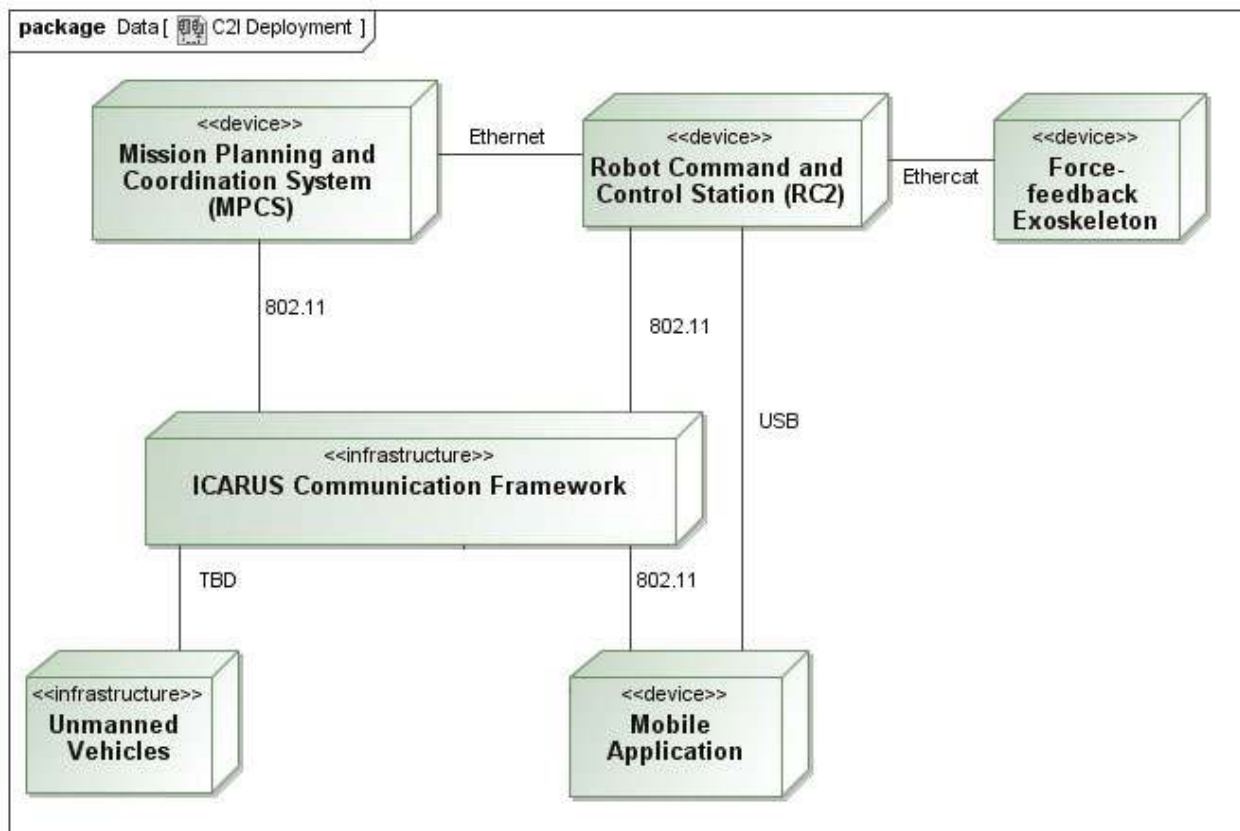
package Data [ C2I Deployment ]

<<device>>
Mission Planning and Coordination System (MPCS)

Ethernet

<<device>>
Robot Command and Control Station (RC2)

Ethercat

<<device>>
Force-feedback Exoskeleton

802.11

802.11

USB

<<infrastructure>>
ICARUS Communication Framework

TBD

802.11

<<infrastructure>>
Unmanned Vehicles

<<device>>
Mobile Application